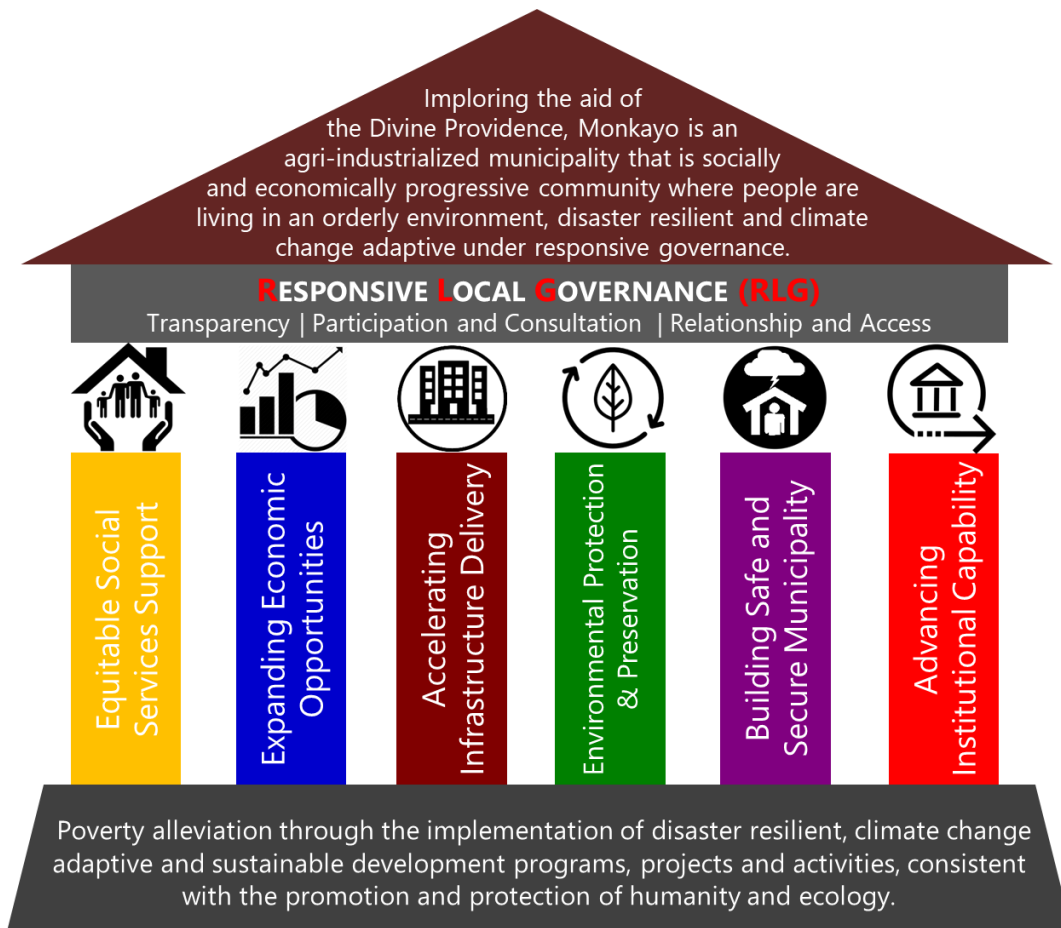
Imploring the aid of the Divine Providence, Monkayo is an agri-industrialized municipality that is socially and economically progressive community where people are living in an orderly environment, disaster resilient and climate change adaptive under responsive governance.

RESPONSIVE LOCAL GOVERNANCE (RLG)
Transparency | Participation and Consultation | Relationship and Access

Equitable Social Services Support

Expanding Economic Opportunities

Accelerating Infrastructure Delivery

Environmental Protection & Preservation

Building Safe and Secure Municipality

Advancing Institutional Capability

Poverty alleviation through the implementation of disaster resilient, climate change adaptive and sustainable development programs, projects and activities, consistent with the promotion and protection of humanity and ecology.